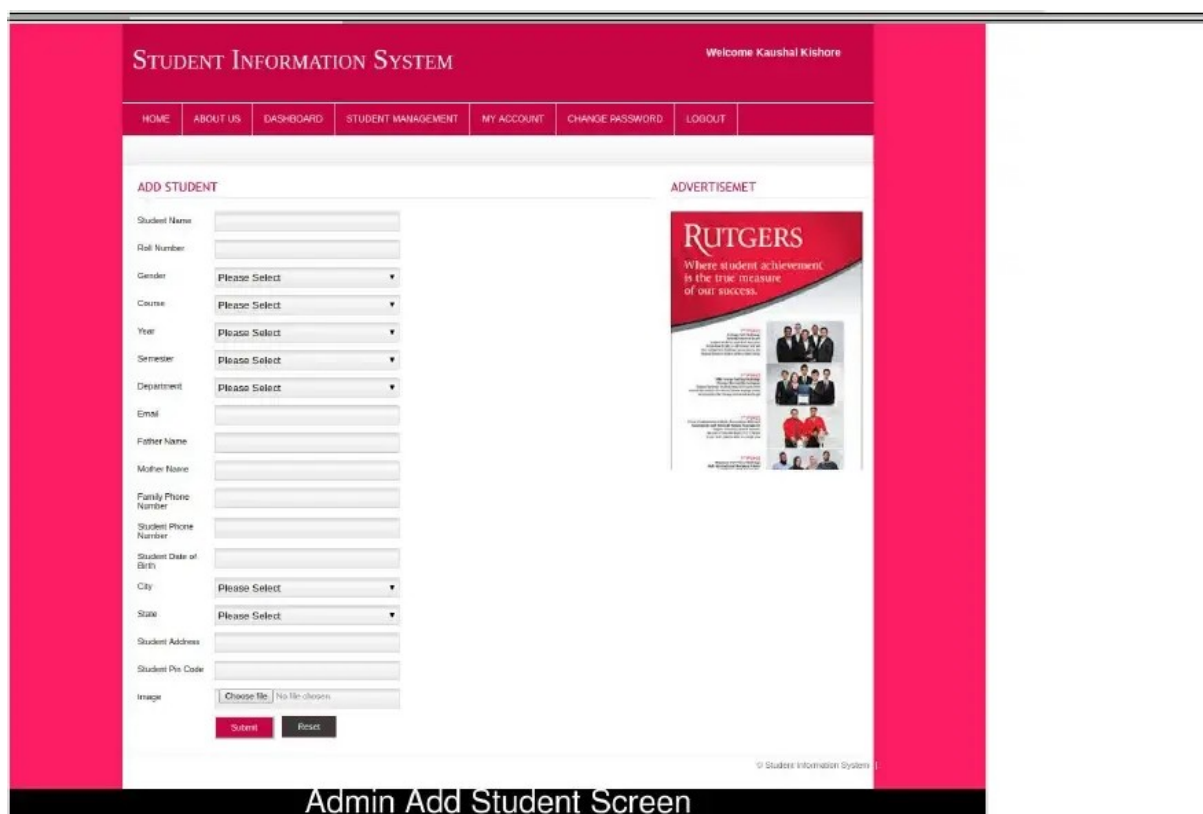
STUDENT INFORMATION SYSTEM

Welcome Kaushal Kishore

HOME | ABOUT US | DASHBOARD | STUDENT MANAGEMENT | MY ACCOUNT | CHANGE PASSWORD | LOGOUT

ADD STUDENT

Student Name

Roll Number

Gender Please Select

Course Please Select

Year Please Select

Semester Please Select

Department Please Select

Email

Father Name

Mother Name

Family Phone Number

Student Phone Number

Student Date of Birth

City Please Select

State Please Select

Student Address

Student Pin Code

Image Choose file No file chosen

Submit Reset

ADVERTISEMET

RUTGERS

Where student achievement is the true measure of our success.

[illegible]

© Student Information System

Admin Add Student Screen